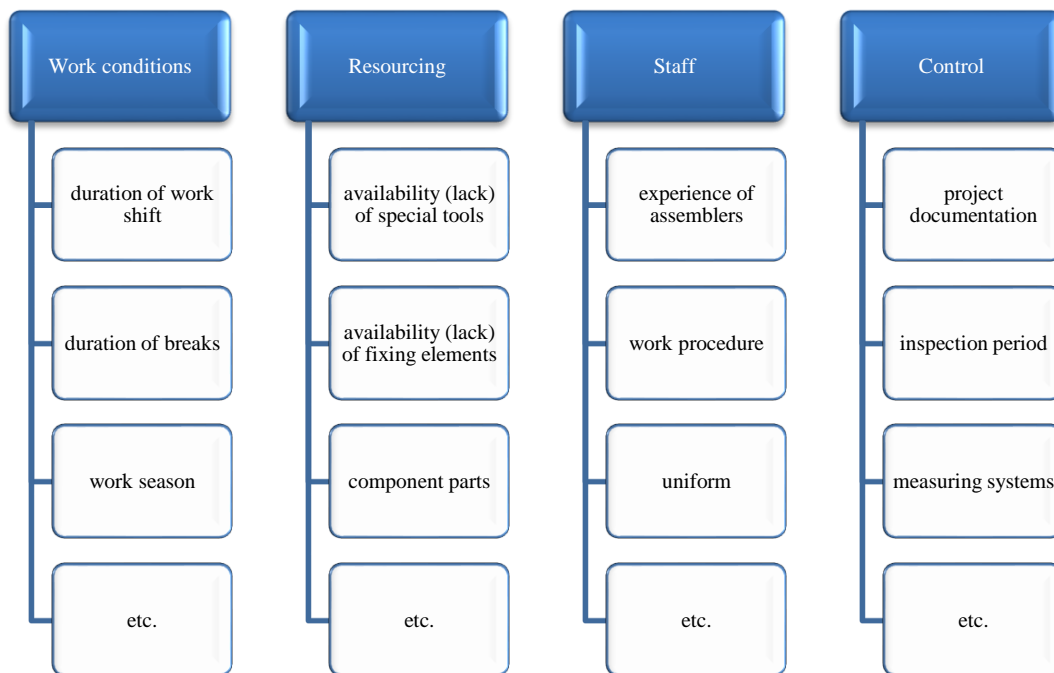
Work conditions

duration of work shift

duration of breaks

work season

etc.

Resourcing

availability (lack) of special tools

availability (lack) of fixing elements

component parts

etc.

Staff

experience of assemblers

work procedure

uniform

etc.

Control

project documentation

inspection period

measuring systems

etc.